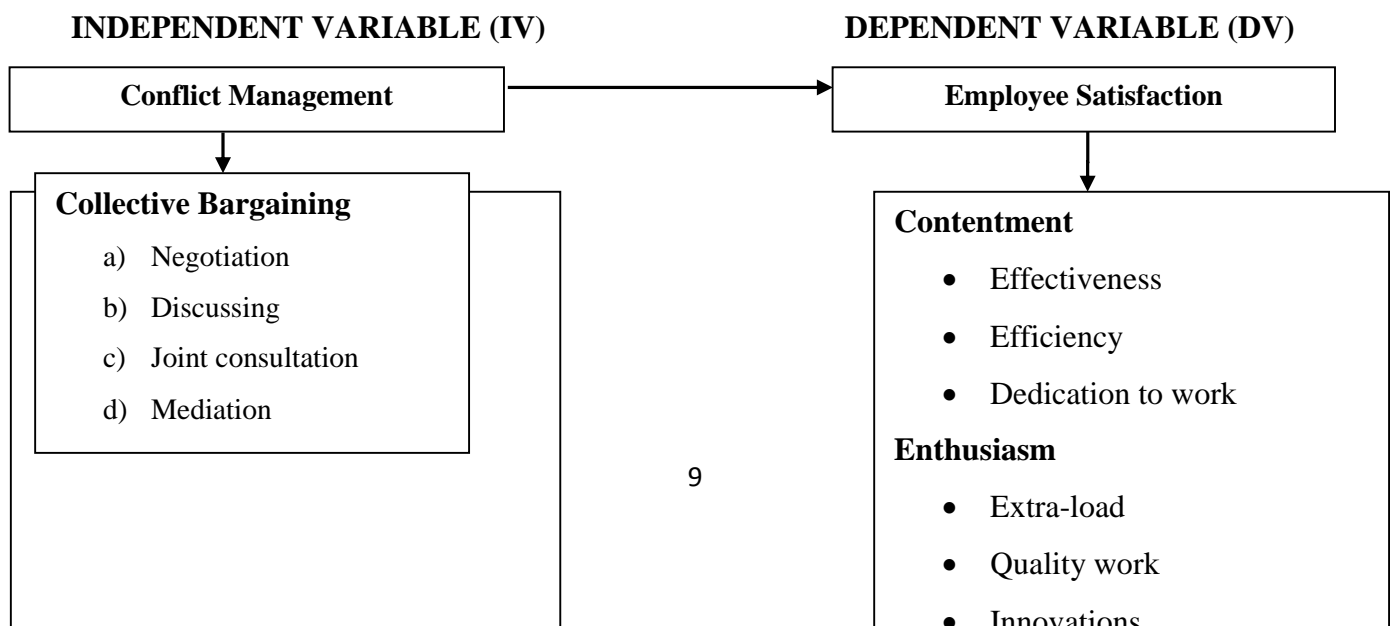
INDEPENDENT VARIABLE (IV)

DEPENDENT VARIABLE (DV)

Conflict Management

Employee Satisfaction

Collective Bargaining

a) Negotiation

b) Discussing

c) Joint consultation

d) Mediation

9

Contentment

• Effectiveness

• Efficiency

• Dedication to work

Enthusiasm

• Extra-load

• Quality work

• Innovations